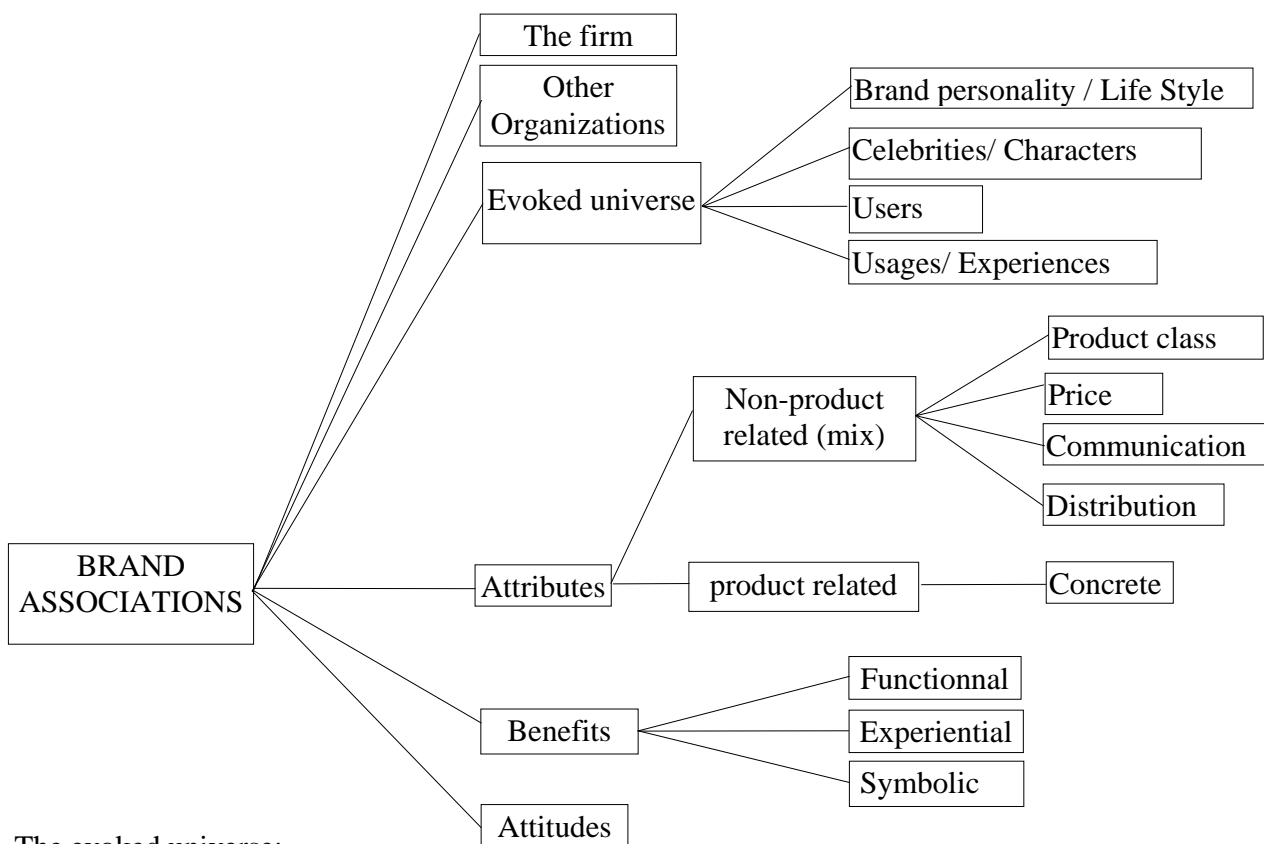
BRAND ASSOCIATIONS

The firm

Other Organizations

Evoked universe

Brand personality / Life Style

Celebrities/ Characters

Users

Usages/ Experiences

Attributes

Non-product related (mix)

Product class

Price

Communication

Distribution

product related

Concrete

Benefits

Functionnal

Experiential

Symbolic

Attitudes

The evoked universe: